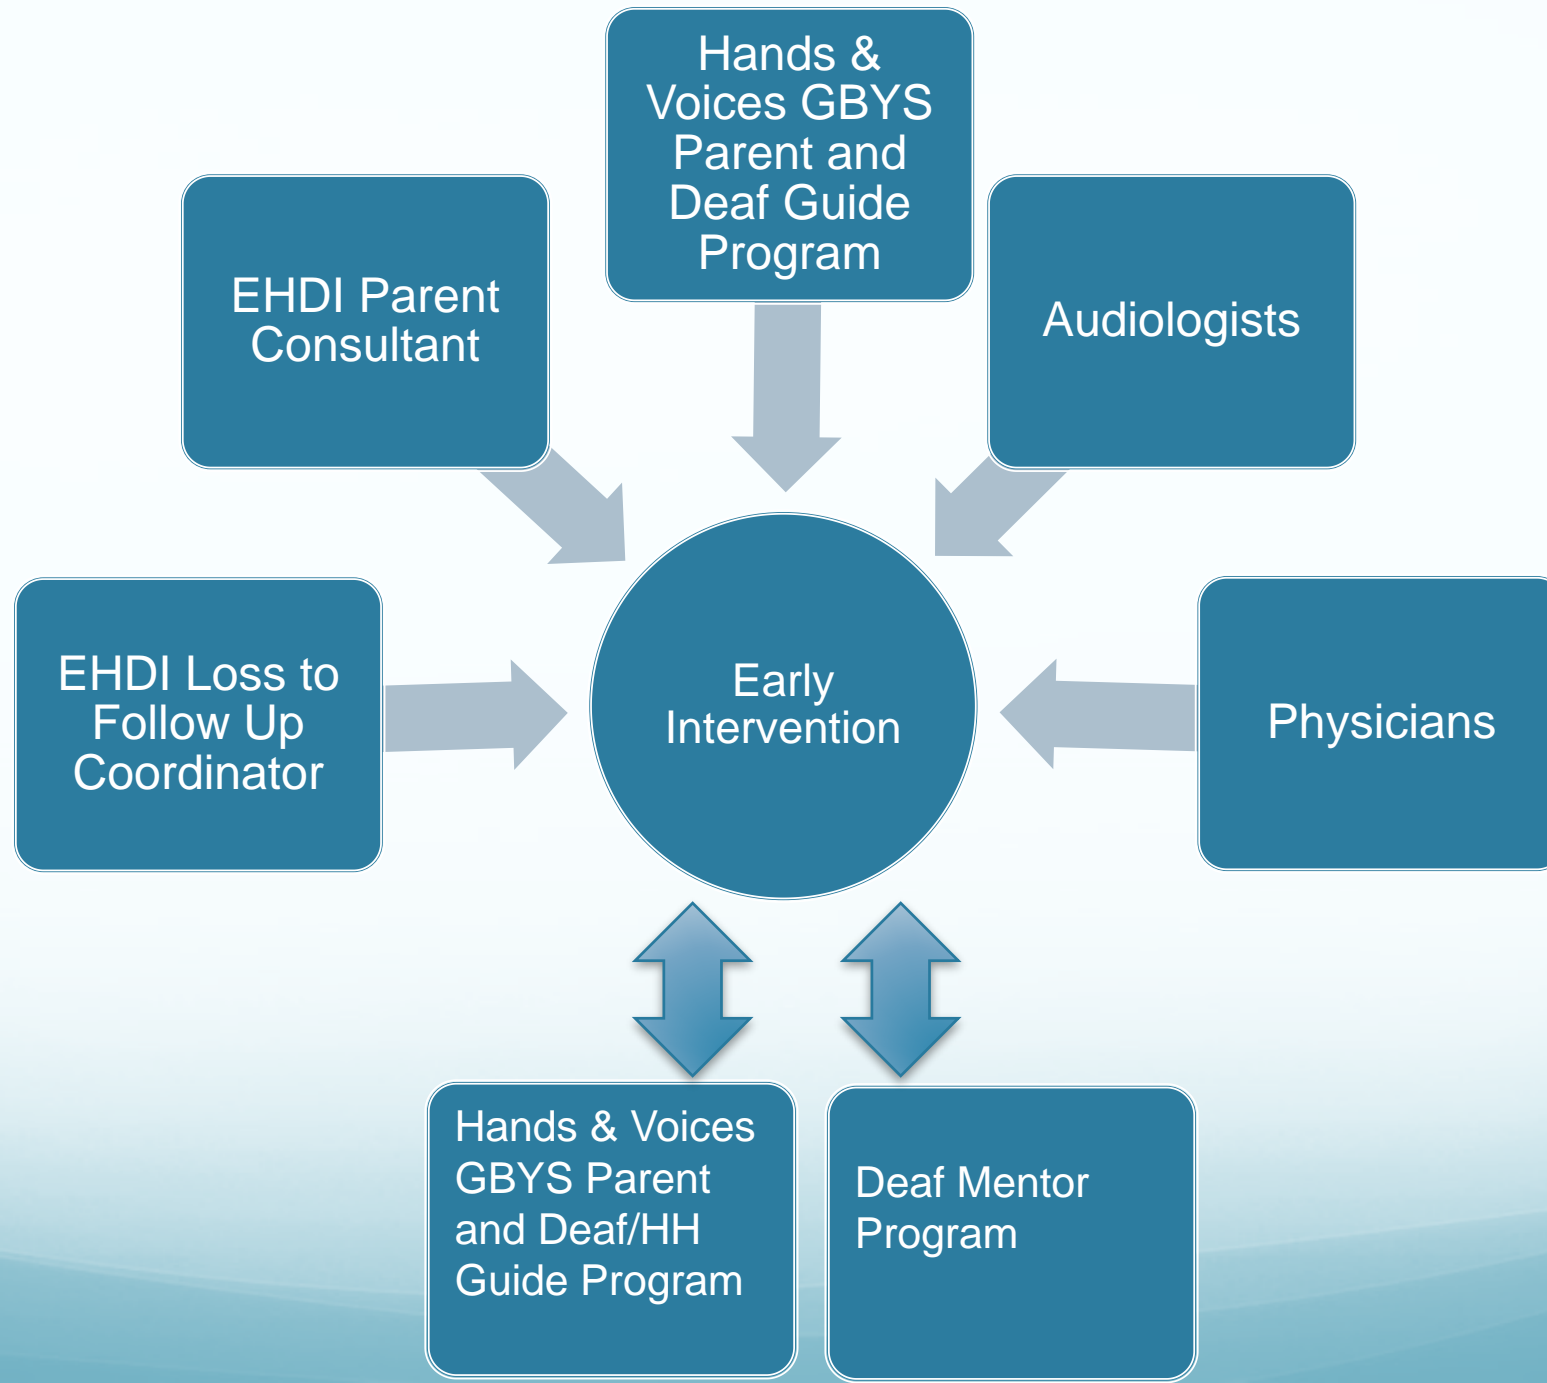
Hands & Voices GBYS Parent and Deaf Guide Program

EHDI Parent Consultant

Audiologists

EHDI Loss to Follow Up Coordinator

Early Intervention

Physicians

Hands & Voices GBYS Parent and Deaf/HH Guide Program

Deaf Mentor Program